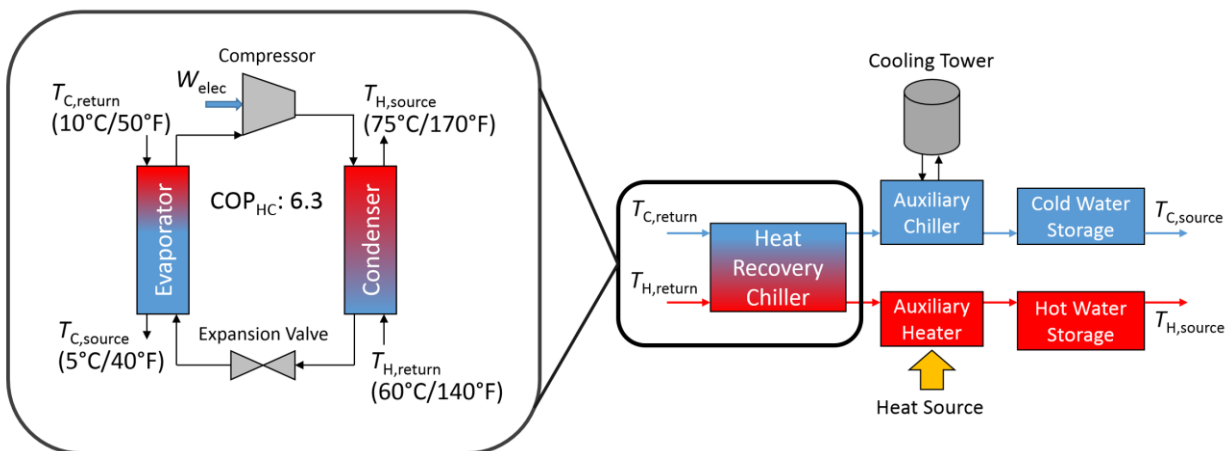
Compressor

$W_{elec}$

$T_{C,return}$
(10°C/50°F)

$T_{H,source}$
(75°C/170°F)

Evaporator

COP$_{HC}$: 6.3

Condenser

$T_{C,source}$
(5°C/40°F)

Expansion Valve

$T_{H,return}$
(60°C/140°F)

Cooling Tower

$T_{C,return}$

Heat Recovery Chiller

$T_{H,return}$

Auxiliary Chiller

Cold Water Storage

$T_{C,source}$

Auxiliary Heater

Hot Water Storage

$T_{H,source}$

Heat Source